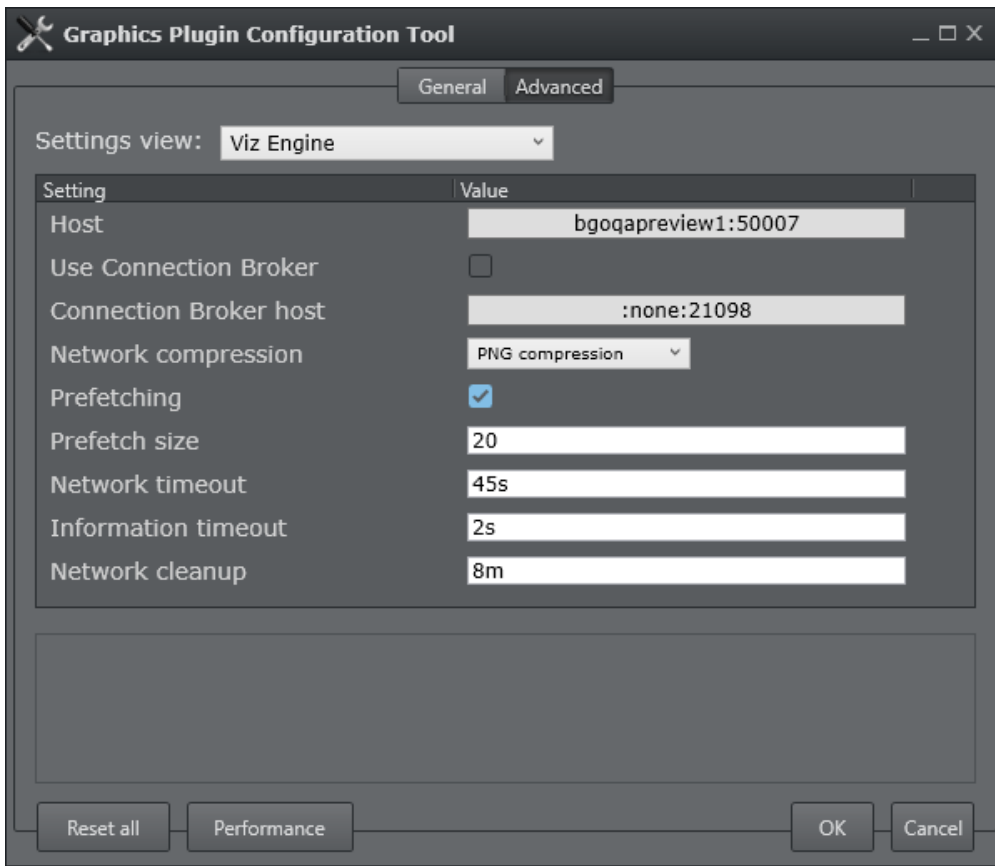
Graphics Plugin Configuration Tool

General | Advanced

Settings view: Viz Engine

| Setting | Value |
|---|---|
| Host | bgoqapreview1:50007 |
| Use Connection Broker | |
| Connection Broker host | :none:21098 |
| Network compression | PNG compression |
| Prefetching | |
| Prefetch size | 20 |
| Network timeout | 45s |
| Information timeout | 2s |
| Network cleanup | 8m |

Reset all
Performance
OK
Cancel